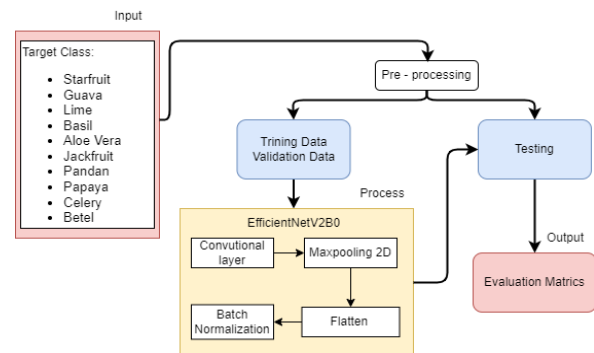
Input

Target Class:

- Starfruit
- Guava
- Lime
- Basil
- Aloe Vera
- Jackfruit
- Pandan
- Papaya
- Celery
- Betel

Pre - processing

Trining Data
Validation Data

Testing

Process

EfficientNetV2B0

Convutional layer

Maxpooling 2D

Batch Normalization

Flatten

Output

Evaluation Matrics